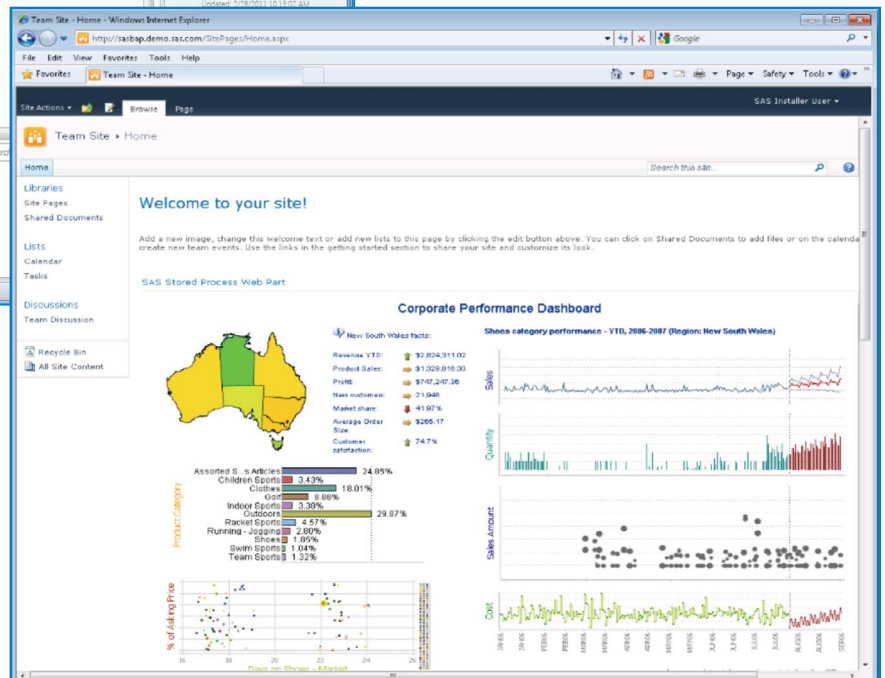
Updated: 7/28/2011 10:13:02 AM

Team Site - Home - Windows Internet Explorer

http://sasbap.demo.sas.com/SitePages/Home.aspx

Google

File Edit View Favorites Tools Help

Favorites

Team Site - Home

Page ▾ Safety ▾ Tools ▾

Site Actions ▾ Browse Page

SAS Installer User ▾

Team Site ▸ Home

Home

Search this site...

Libraries
Site Pages
Shared Documents

Lists
Calendar
Tasks

Discussions
Team Discussion

Recycle Bin
All Site Content

Welcome to your site!

Add a new image, change this welcome text or add new lists to this page by clicking the edit button above. You can click on Shared Documents to add files or on the calenda create new team events. Use the links in the getting started section to share your site and customize its look.

SAS Stored Process Web Part

Corporate Performance Dashboard

New South Wales facts:

| | |
|---|---|
| Revenue YTD: | $2,824,311.02 |
| Product Sales: | $1,328,818.30 |
| Profit: | $747,247.36 |
| New customers: | 21,948 |
| Market share: | 41.97% |
| Average Order Size: | $265.17 |
| Customer satisfaction: | 74.7% |

Shoes category performance - YTD, 2006-2007 (Region: New South Wales)

Sales

Quantity

Sales Amount

Cost

Product Category

Assorted S...s Articles 24.85%
Children Sports 3.43%
Clothes 18.01%
Golf 8.88%
Indoor Sports 3.38%
Outdoors 29.87%
Racket Sports 4.57%
Running - Jogging 2.80%
Shoes 1.85%
Swim Sports 1.04%
Team Sports 1.32%

% of Asking Price

16 18 20 22 24 26

Days on Shoes ... Market